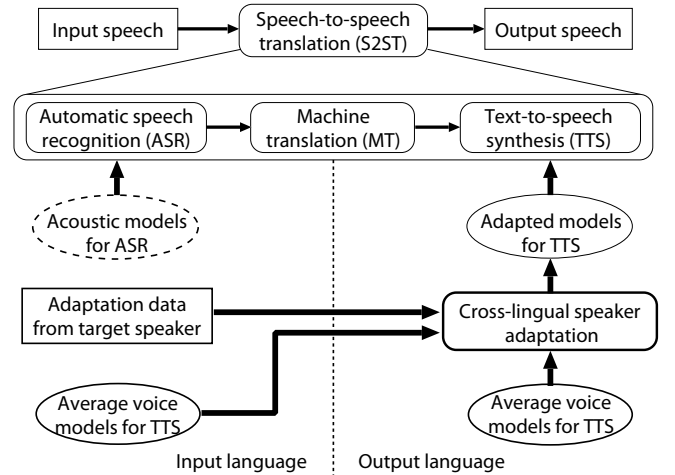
Input speech

Speech-to-speech translation (S2ST)

Output speech

Automatic speech recognition (ASR)

Machine translation (MT)

Text-to-speech synthesis (TTS)

Acoustic models for ASR

Adapted models for TTS

Adaptation data from target speaker

Cross-lingual speaker adaptation

Average voice models for TTS

Average voice models for TTS

Input language

Output language